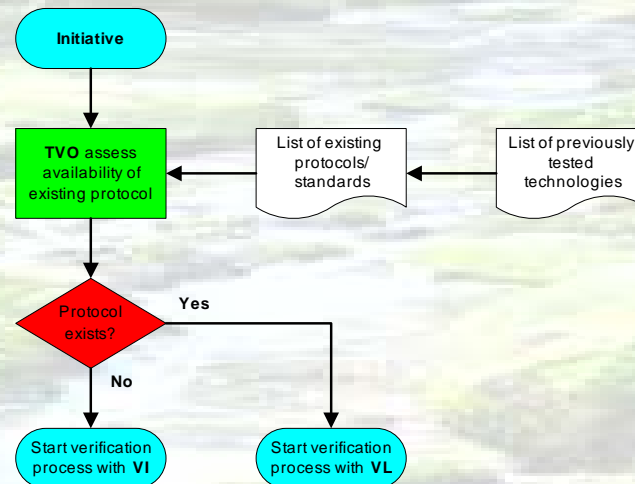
Initiative

TVO assess availability of existing protocol

List of existing protocols/ standards

List of previously tested technologies

Protocol exists?

Yes

No

Start verification process with VI

Start verification process with VL